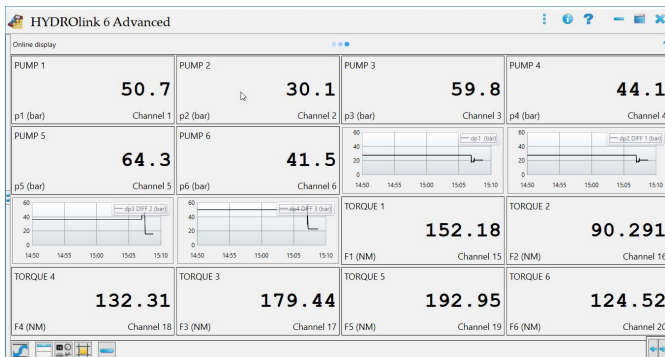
HYDROlink 6 Advanced

Online display

PUMP 1
50.7
p1 (bar) Channel 1

PUMP 2
30.1
p2 (bar) Channel 2

PUMP 3
59.8
p3 (bar) Channel 3

PUMP 4
44.1
p4 (bar) Channel 4

PUMP 5
64.3
p5 (bar) Channel 5

PUMP 6
41.5
p6 (bar) Channel 6

60 40 20 0
dp1 (bar)
14:50 14:55 15:00 15:05 15:10

60 40 20 0
dp2 DIFF 1 (bar)
14:50 14:55 15:00 15:05 15:10

60 40 20 0
dp3 DIFF 2 (bar)
14:50 14:55 15:00 15:05 15:10

60 40 20 0
dp4 DIFF 3 (bar)
14:50 14:55 15:00 15:05 15:10

TORQUE 1
152.18
F1 (NM) Channel 15

TORQUE 2
90.291
F2 (NM) Channel 16

TORQUE 4
132.31
F4 (NM) Channel 18

TORQUE 3
179.44
F3 (NM) Channel 17

TORQUE 5
192.95
F5 (NM) Channel 19

TORQUE 6
124.52
F6 (NM) Channel 20